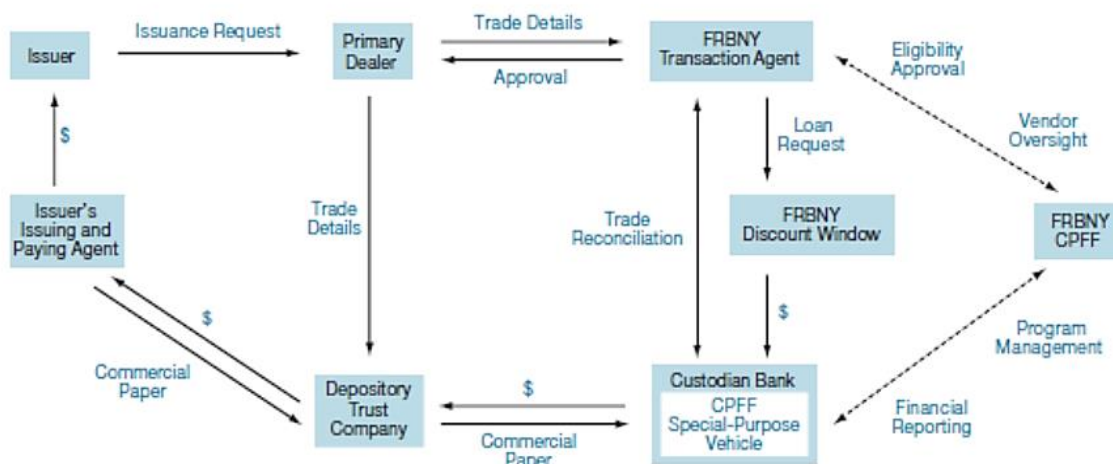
Issuer

Issuance Request

Primary Dealer

Trade Details

Approval

FRBNY Transaction Agent

Eligibility Approval

Vendor Oversight

$

Issuer's Issuing and Paying Agent

Trade Details

Loan Request

Trade Reconciliation

FRBNY Discount Window

FRBNY CPFF

$

$

Program Management

Commercial Paper

Depository Trust Company

$

Custodian Bank

CPFF Special-Purpose Vehicle

Financial Reporting

Commercial Paper